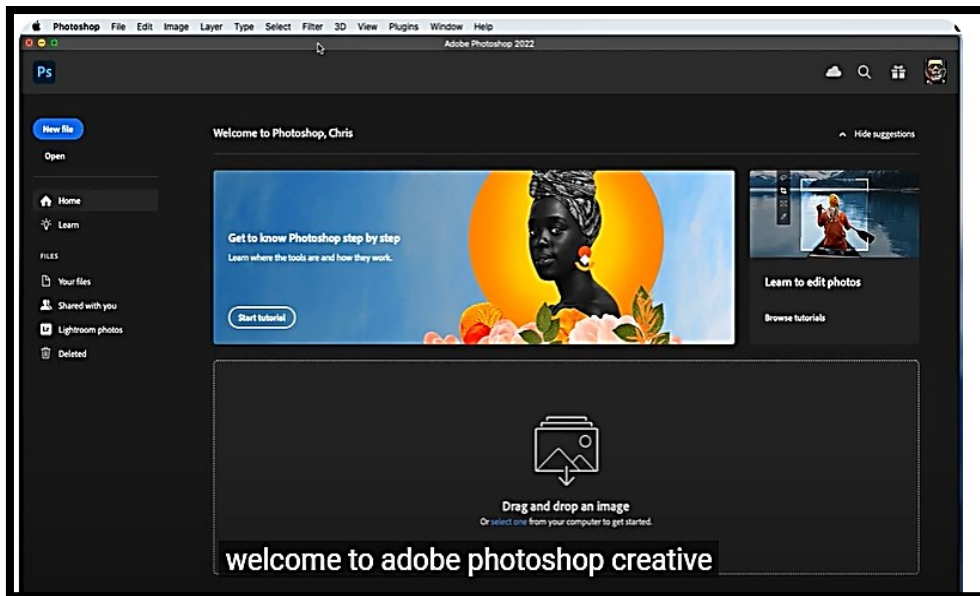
Photoshop File Edit Image Layer Type Select Filter 3D View Plugins Window Help

Adobe Photoshop 2022

Ps

New file

Open

Home

Learn

FILES

Your files

Shared with you

Lightroom photos

Deleted

Welcome to Photoshop, Chris

Hide suggestions

Get to know Photoshop step by step

Learn where the tools are and how they work.

Start tutorial

Learn to edit photos

Browse tutorials

Drag and drop an image

Or select one from your computer to get started.

welcome to adobe photoshop creative